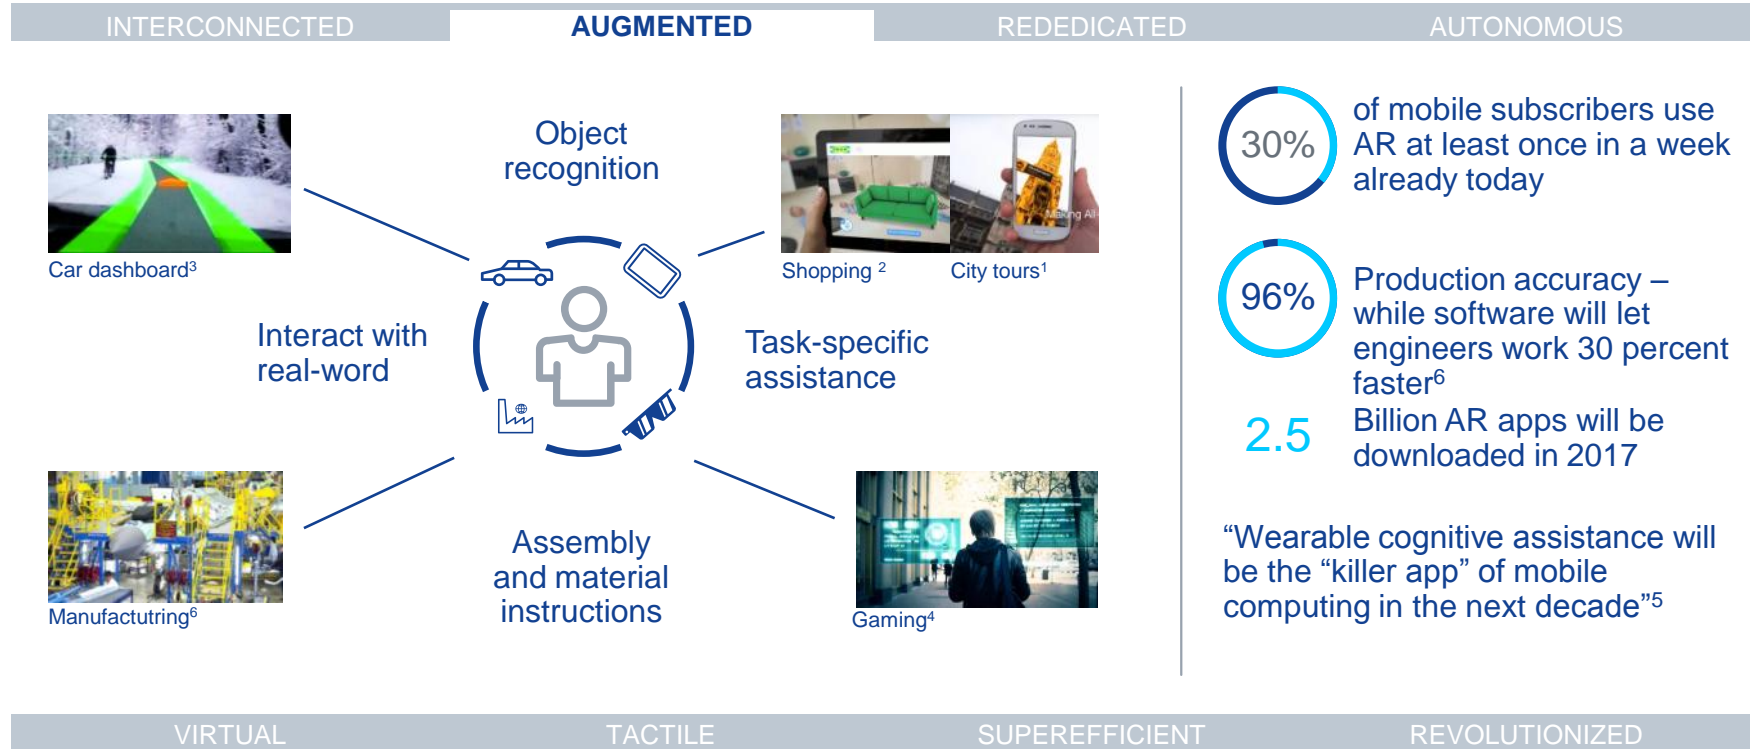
INTERCONNECTED AUGMENTED REDEDICATED AUTONOMOUS

Object recognition

Car dashboard$^3$

Shopping $^2$ City tours$^1$

Interact with real-word

Task-specific assistance

Manufactutring$^6$

Assembly and material instructions

Gaming$^4$

30% of mobile subscribers use AR at least once in a week already today

96% Production accuracy – while software will let engineers work 30 percent faster$^6$

2.5 Billion AR apps will be downloaded in 2017

“Wearable cognitive assistance will be the “killer app” of mobile computing in the next decade”$^5$

VIRTUAL TACTILE SUPEREFFICIENT REVOLUTIONIZED